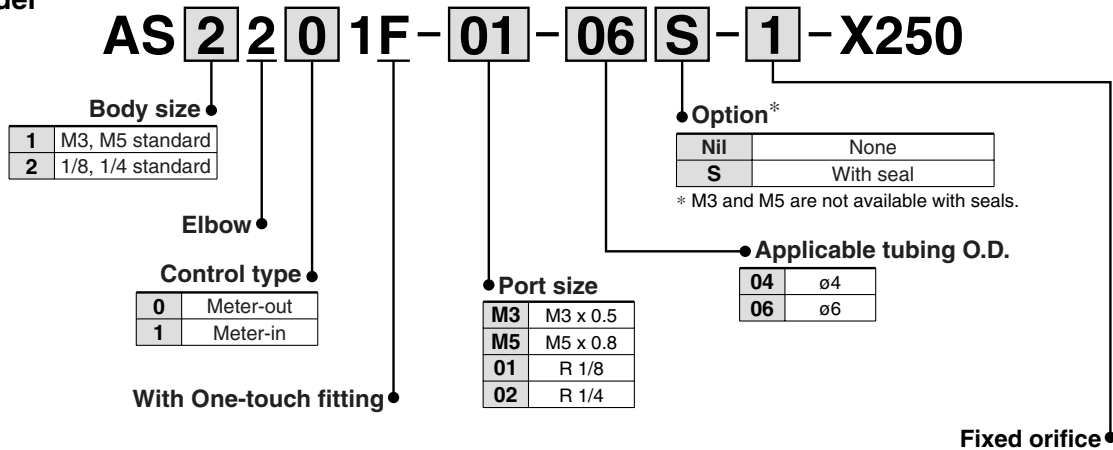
der

AS 2 2 0 1F - 01 - 06 S - 1 - X250

Body size

| 1 | M3, M5 standard |
|---|---|
| 2 | 1/8, 1/4 standard |

Elbow

Control type

| 0 | Meter-out |
|---|---|
| 1 | Meter-in |

With One-touch fitting

Port size

| M3 | M3 x 0.5 |
|---|---|
| M5 | M5 x 0.8 |
| 01 | R 1/8 |
| 02 | R 1/4 |

Option*

| Nil | None |
|---|---|
| S | With seal |

* M3 and M5 are not available with seals.

Applicable tubing O.D.

| 04 | ø4 |
|---|---|
| 06 | ø6 |

Fixed orifice